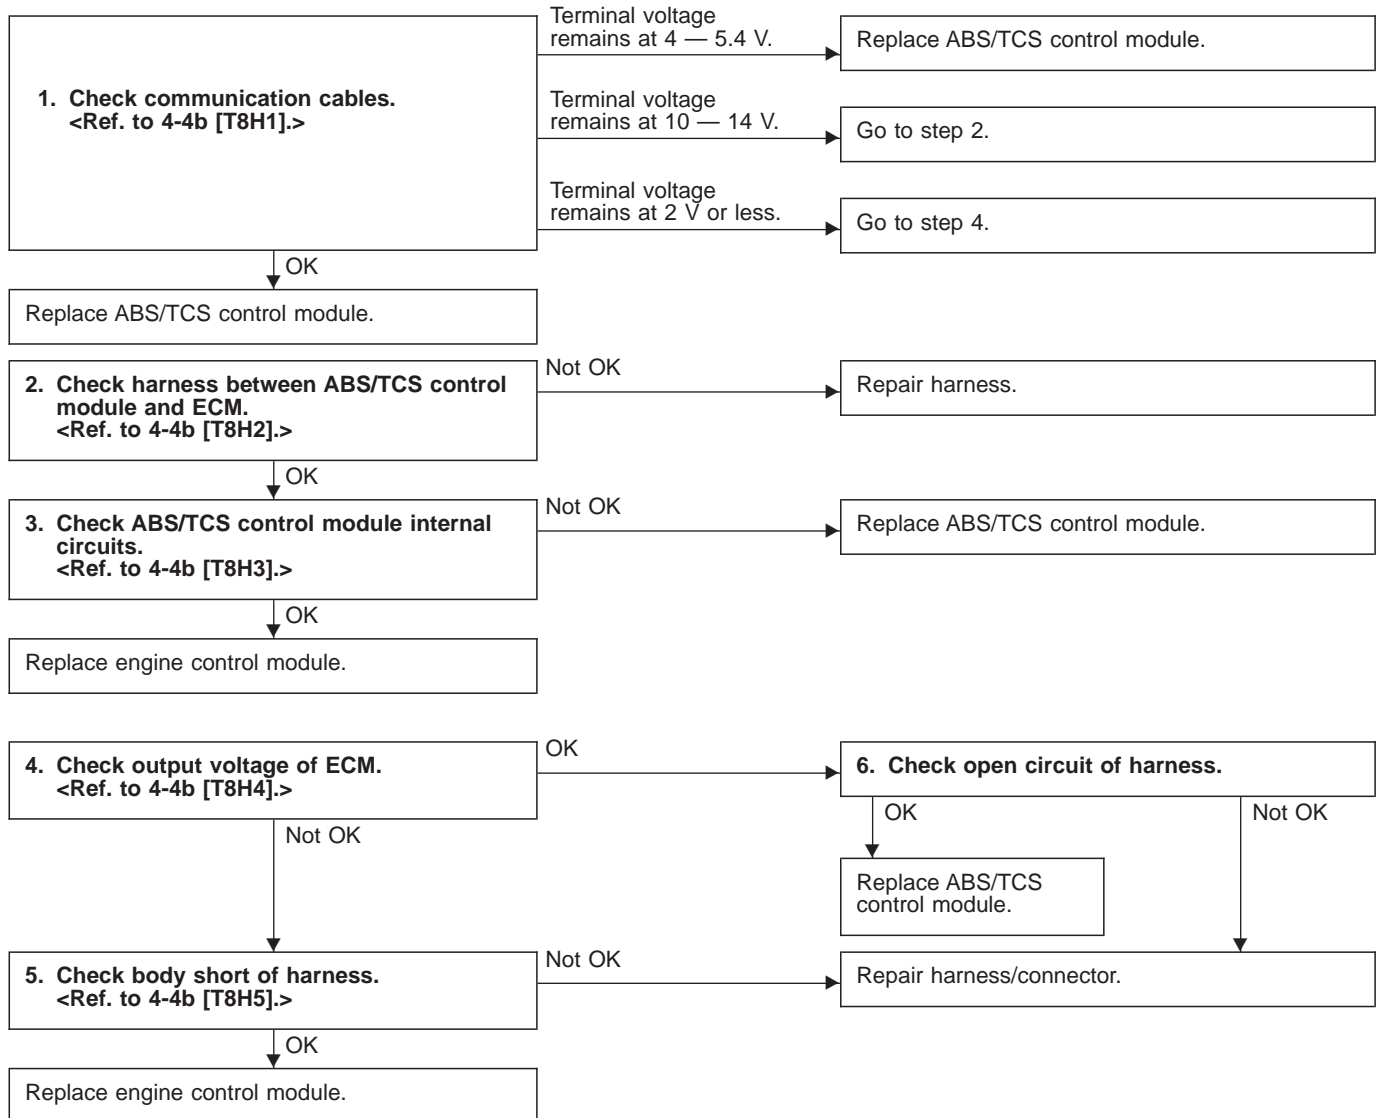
1. Check communication cables. <Ref. to 4-4b [T8H1].>

Terminal voltage remains at 4 — 5.4 V.

Replace ABS/TCS control module.

Terminal voltage remains at 10 — 14 V.

Go to step 2.

Terminal voltage remains at 2 V or less.

Go to step 4.

OK

Replace ABS/TCS control module.

2. Check harness between ABS/TCS control module and ECM. <Ref. to 4-4b [T8H2].>

Not OK

Repair harness.

OK

3. Check ABS/TCS control module internal circuits. <Ref. to 4-4b [T8H3].>

Not OK

Replace ABS/TCS control module.

OK

Replace engine control module.

4. Check output voltage of ECM. <Ref. to 4-4b [T8H4].>

OK

6. Check open circuit of harness.

OK

Not OK

Replace ABS/TCS control module.

Not OK

5. Check body short of harness. <Ref. to 4-4b [T8H5].>

Not OK

Repair harness/connector.

OK

Replace engine control module.